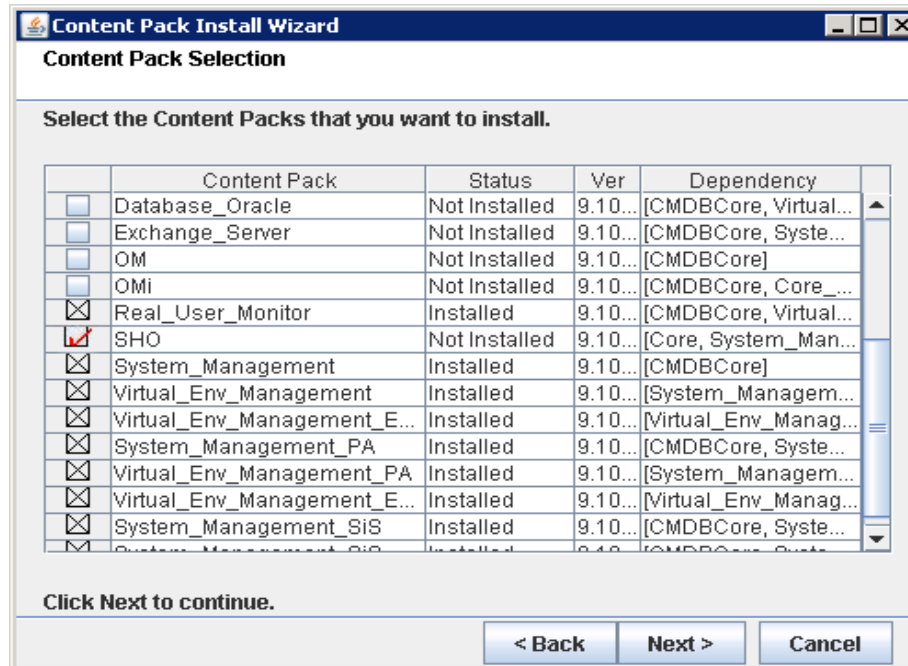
Content Pack Install Wizard

Content Pack Selection

Select the Content Packs that you want to install.

| | Content Pack | Status | Ver | Dependency |
|---|---|---|---|---|
| | Database_Oracle | Not Installed | 9.10... | [CMDBCore, Virtual... |
| | Exchange_Server | Not Installed | 9.10... | [CMDBCore, Syste... |
| | OM | Not Installed | 9.10... | [CMDBCore] |
| | OMi | Not Installed | 9.10... | [CMDBCore, Core_... |
| ☒ | Real_User_Monitor | Installed | 9.10... | [CMDBCore, Virtual... |
| ☑ | SHO | Not Installed | 9.10... | [Core, System_Man... |
| ☒ | System_Management | Installed | 9.10... | [CMDBCore] |
| ☒ | Virtual_Env_Management | Installed | 9.10... | [System_Managem... |
| ☒ | Virtual_Env_Management_E... | Installed | 9.10... | [Virtual_Env_Manag... |
| ☒ | System_Management_PA | Installed | 9.10... | [CMDBCore, Syste... |
| ☒ | Virtual_Env_Management_PA | Installed | 9.10... | [System_Managem... |
| ☒ | Virtual_Env_Management_E... | Installed | 9.10... | [Virtual_Env_Manag... |
| ☒ | System_Management_SiS | Installed | 9.10... | [CMDBCore, Syste... |
| ☒ | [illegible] | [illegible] | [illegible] | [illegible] |

Click Next to continue.

< Back Next > Cancel